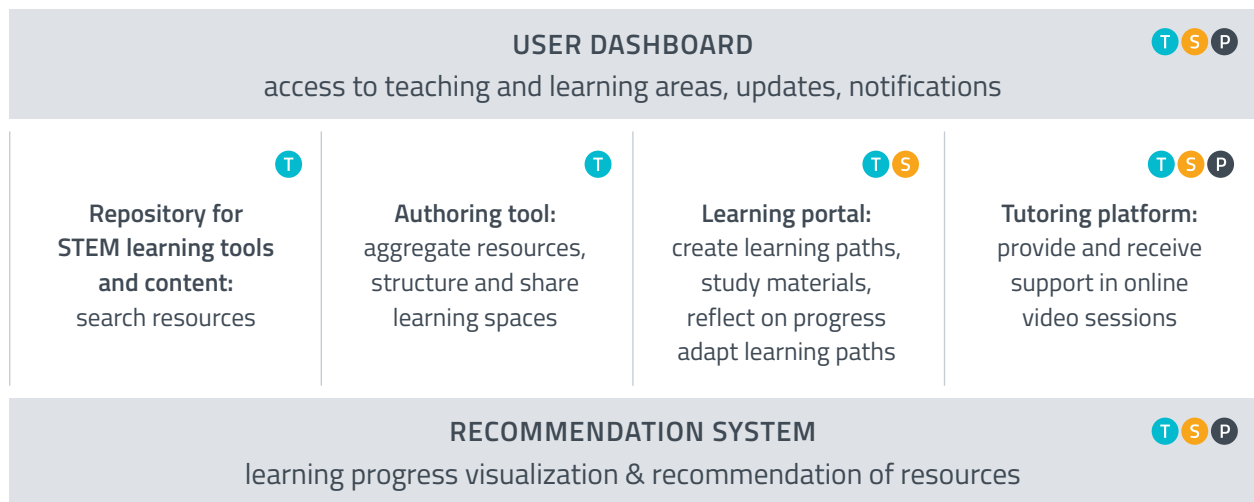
USER DASHBOARD
access to teaching and learning areas, updates, notifications

T S P

T

**Repository for STEM learning tools and content:** search resources

T

**Authoring tool:** aggregate resources, structure and share learning spaces

T S

**Learning portal:** create learning paths, study materials, reflect on progress adapt learning paths

T S P

**Tutoring platform:** provide and receive support in online video sessions

RECOMMENDATION SYSTEM
learning progress visualization & recommendation of resources

T S P